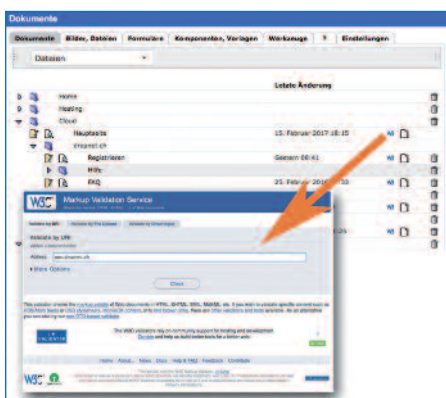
Dokumente

Dokumente | Bilder, Dateien | Formulare | Komponenten, Vorlagen | Werkzeuge | ? | Einstellungen

Dateien

Letzte Änderung

Home

Hosting

Cloud

Hauptseite | 15. Februar 2017 15:15 | W3

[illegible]

Registrieren | Gestern 08:41

Hilfe

FAQ | 23. Februar 201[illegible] | W3

W3C Markup Validation Service

Validate by URI | Validate by File Upload | Validate by Direct Input

Validate by URI

Address: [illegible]

More Options

Check

This validator checks the markup validity of Web documents in HTML, XHTML, SMIL, MathML, etc. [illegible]

The W3C validators rely on community support for hosting and development. Donate and help us build better tools for a better web.

Home | About... | News | Docs | Help & FAQ | Feedback | Contribute

W3C